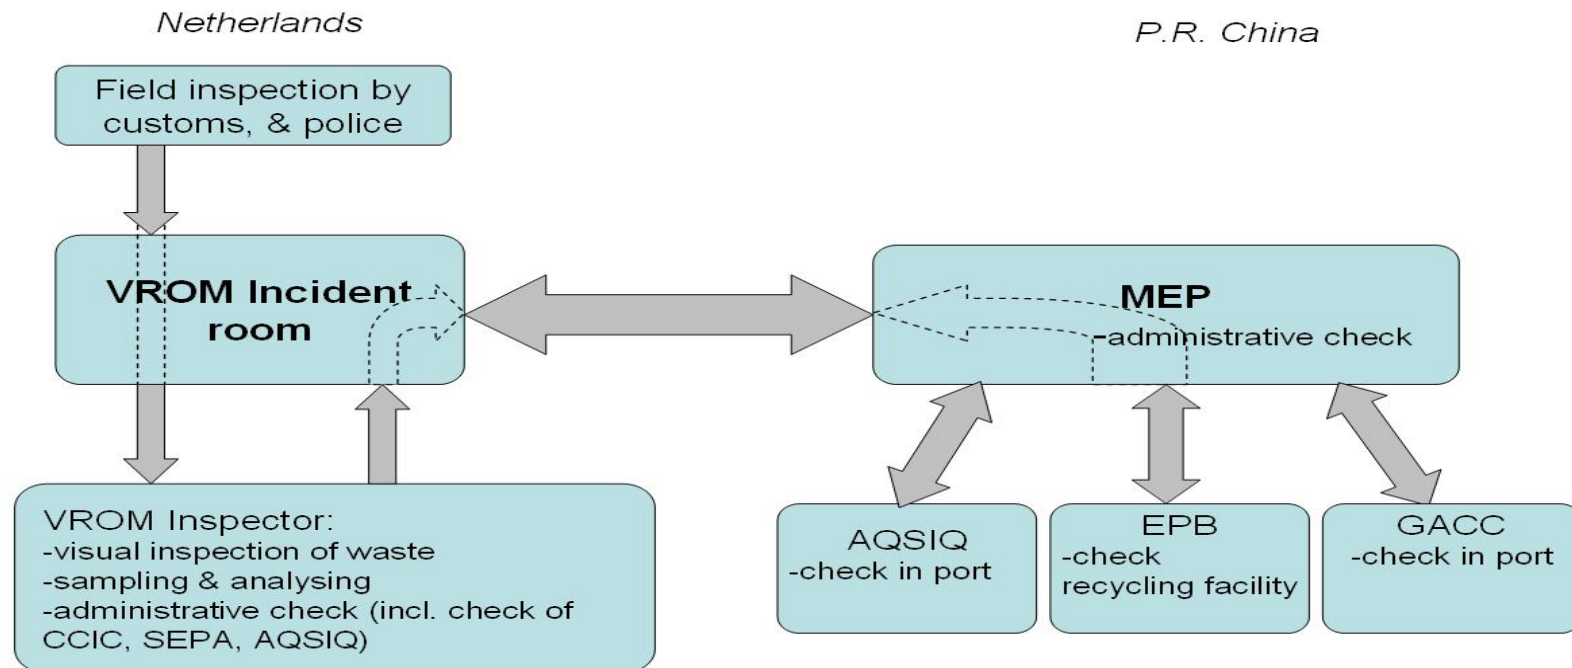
Netherlands

P.R. China

Field inspection by customs, & police

VROM Incident room

MEP
-administrative check

VROM Inspector:
-visual inspection of waste
-sampling & analysing
-administrative check (incl. check of CCIC, SEPA, AQSIQ)

AQSIQ
-check in port

EPB
-check recycling facility

GACC
-check in port